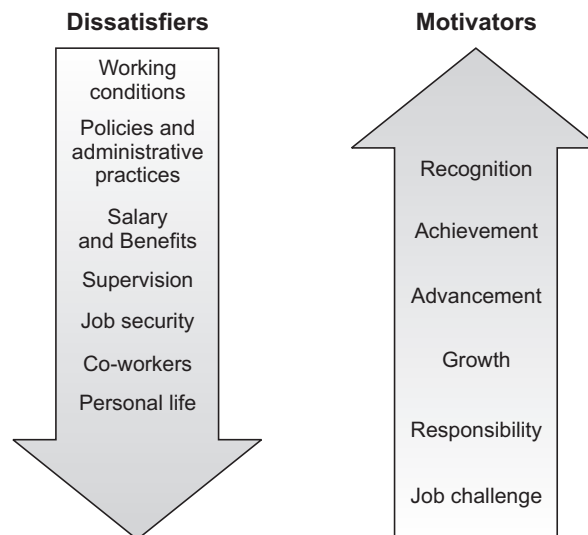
Dissatisfiers

Working conditions

Policies and administrative practices

Salary and Benefits

Supervision

Job security

Co-workers

Personal life

Motivators

Recognition

Achievement

Advancement

Growth

Responsibility

Job challenge